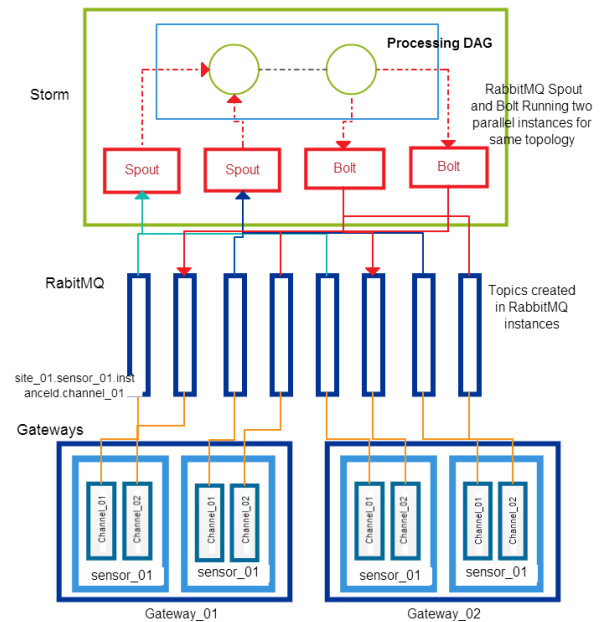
Processing DAG

Storm

RabbitMQ Spout and Bolt Running two parallel instances for same topology

Spout

Spout

Bolt

Bolt

RabitMQ

Topics created in RabbitMQ instances

site_01.sensor_01.instanceId.channel_01

Gateways

Channel_01

Channel_02

Channel_01

Channel_02

Channel_01

Channel_02

Channel_01

Channel_02

sensor_01

sensor_01

sensor_01

sensor_01

Gateway_01

Gateway_02